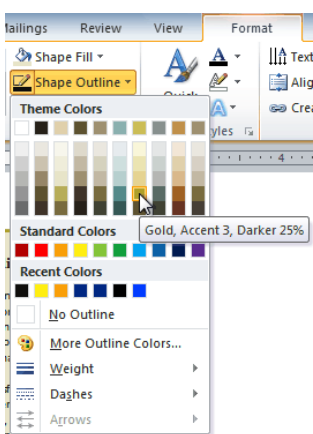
ailings Review View Format

Shape Fill ▾
Shape Outline ▾
Quick
yles
Text
Alig
Crea
4

Theme Colors

Gold, Accent 3, Darker 25%

Standard Colors

Recent Colors

No Outline

More Outline Colors...

Weight

Dashes

Arrows